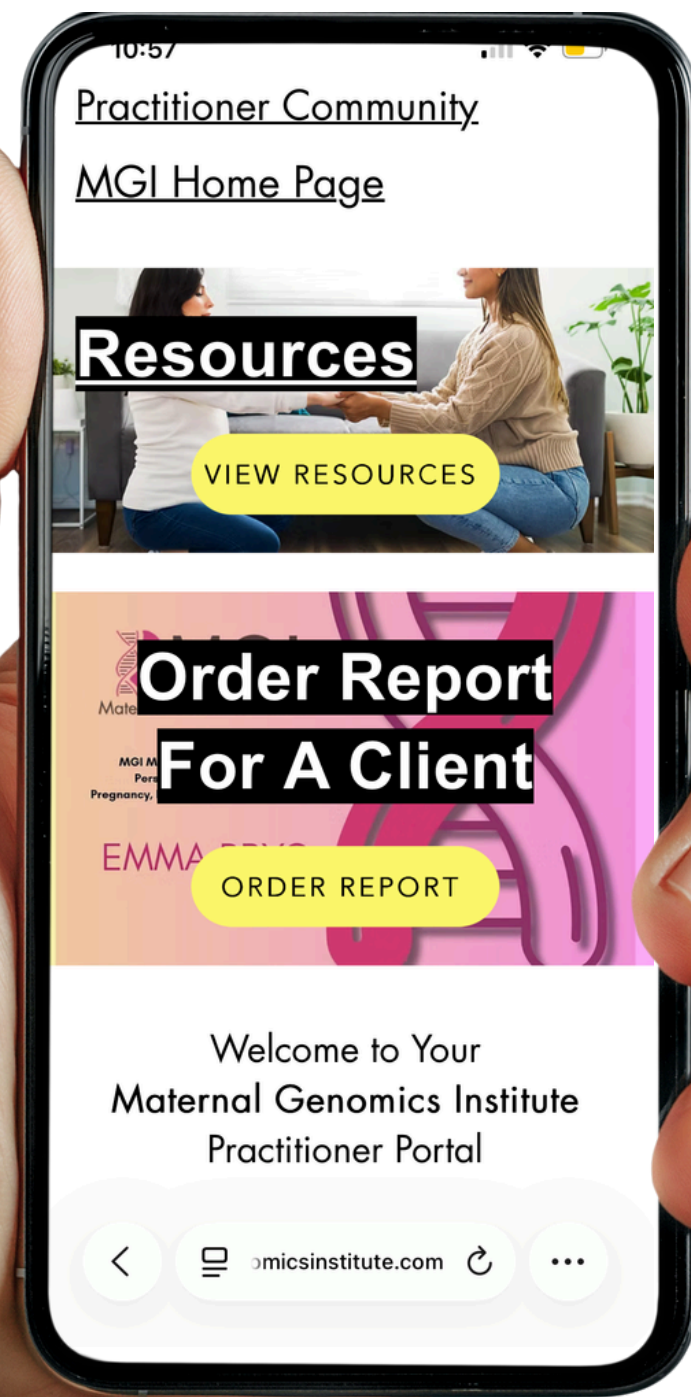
10:57

Practitioner Community

MGI Home Page

Resources

VIEW RESOURCES

Mate

MGI M
Pers
Pregnancy,

EMMA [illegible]

Order Report For A Client

ORDER REPORT

Welcome to Your Maternal Genomics Institute Practitioner Portal

<

omicsinstitute.com

...